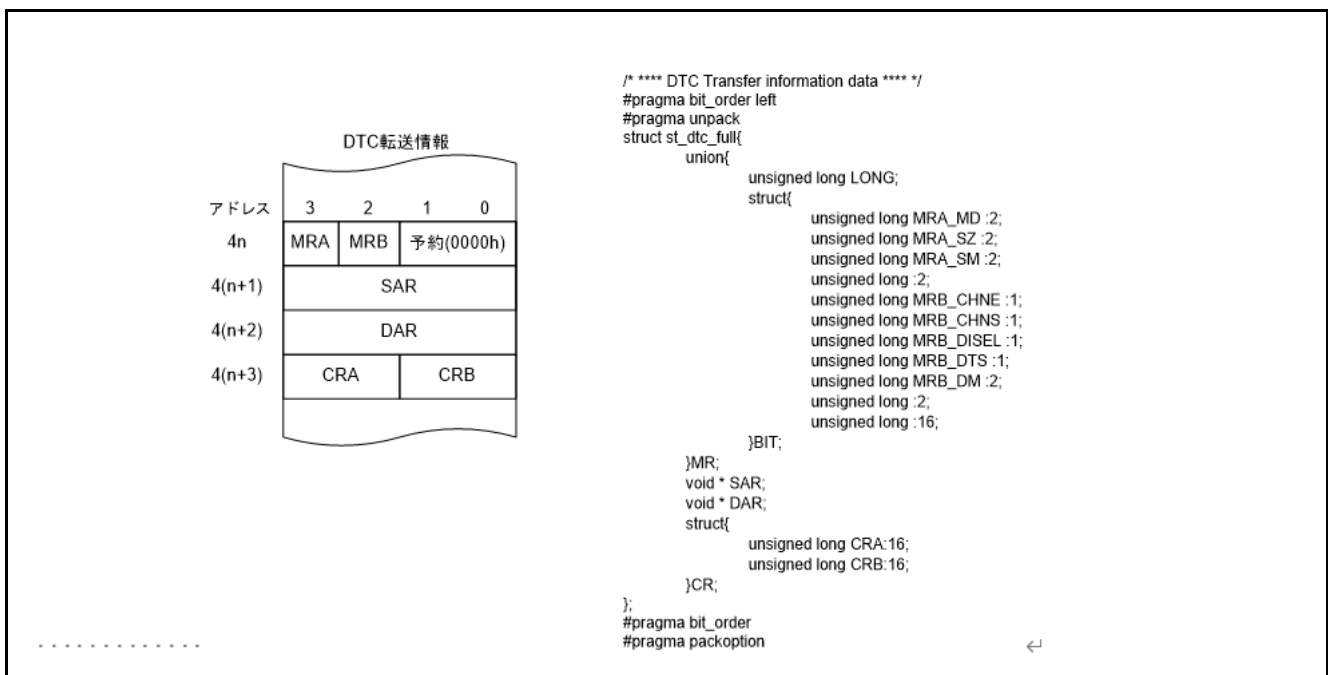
DTC転送情報

| アドレス | 3 | 2 | 1 | 0 |
|---|---|---|---|---|
| 4n | MRA | MRB | 予約(0000h) | |
| 4(n+1) | SAR | | | |
| 4(n+2) | DAR | | | |
| 4(n+3) | CRA | | CRB | |

/* **** DTC Transfer information data **** */
#pragma bit_order left
#pragma unpack
struct st_dtc_full{
union{
unsigned long LONG;
struct{
unsigned long MRA_MD :2;
unsigned long MRA_SZ :2;
unsigned long MRA_SM :2;
unsigned long :2;
unsigned long MRB_CHNE :1;
unsigned long MRB_CHNS :1;
unsigned long MRB_DISEL :1;
unsigned long MRB_DTS :1;
unsigned long MRB_DM :2;
unsigned long :2;
unsigned long :16;
}BIT;
}MR;
void * SAR;
void * DAR;
struct{
unsigned long CRA:16;
unsigned long CRB:16;
}CR;
};
#pragma bit_order
#pragma packoption